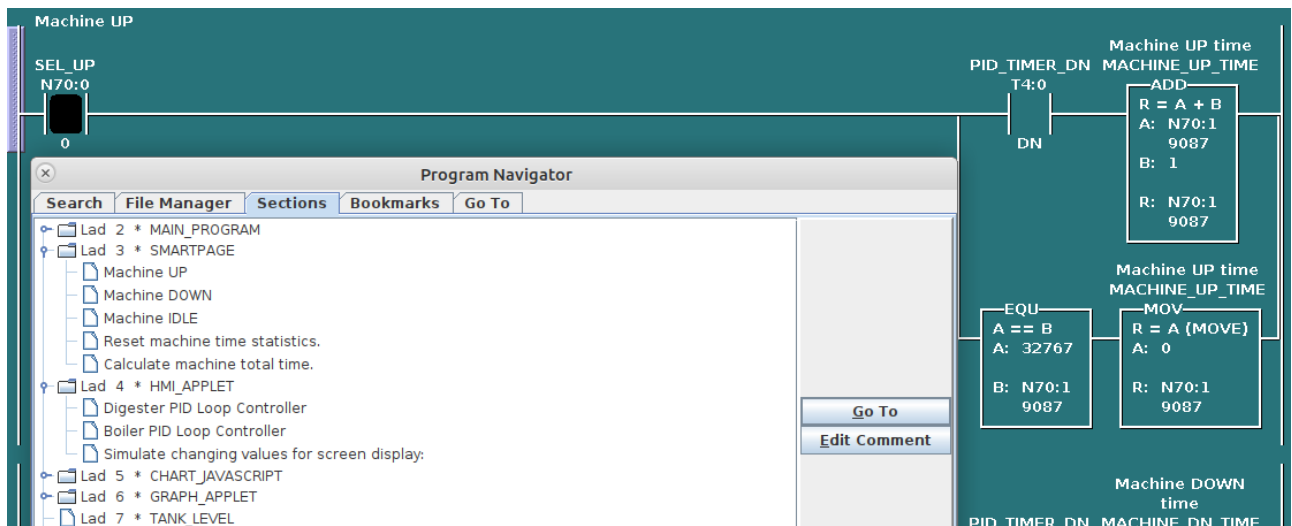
Machine UP

SEL_UP
N70:0

0

Program Navigator

Search | File Manager | Sections | Bookmarks | Go To

Lad 2 * MAIN_PROGRAM
Lad 3 * SMARTPAGE
Machine UP
Machine DOWN
Machine IDLE
Reset machine time statistics.
Calculate machine total time.
Lad 4 * HMI_APPLET
Digester PID Loop Controller
Boiler PID Loop Controller
Simulate changing values for screen display:
Lad 5 * CHART_JAVASCRIPT
Lad 6 * GRAPH_APPLET
Lad 7 * TANK_LEVEL

Go To
Edit Comment

PID_TIMER_DN
T4:0

DN

Machine UP time
MACHINE_UP_TIME
ADD
R = A + B
A: N70:1
9087
B: 1

R: N70:1
9087

Machine UP time
MACHINE_UP_TIME
EQU
A == B
A: 32767

B: N70:1
9087

MOV
R = A (MOVE)
A: 0

R: N70:1
9087

Machine DOWN
time
PID_TIMER_DN MACHINE_DN_TIME